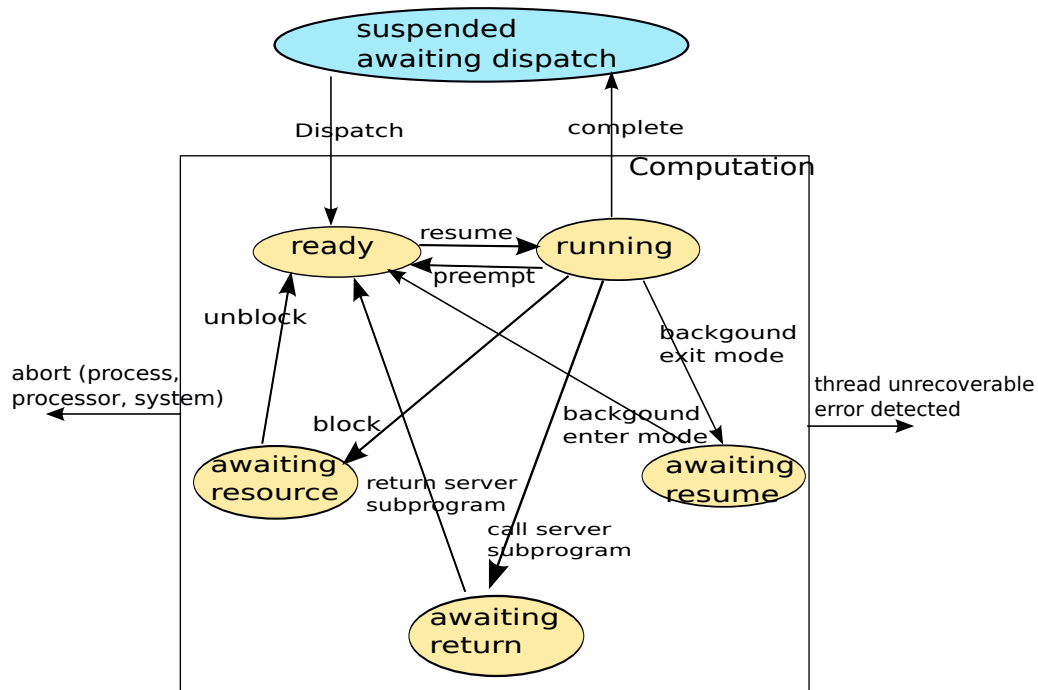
suspended awaiting dispatch

Dispatch

complete

Computation

ready

resume

running

preempt

unblock

backgound exit mode

abort (process, processor, system)

thread unrecoverable error detected

block

backgound enter mode

awaiting resource

return server subprogram

awaiting resume

call server subprogram

awaiting return